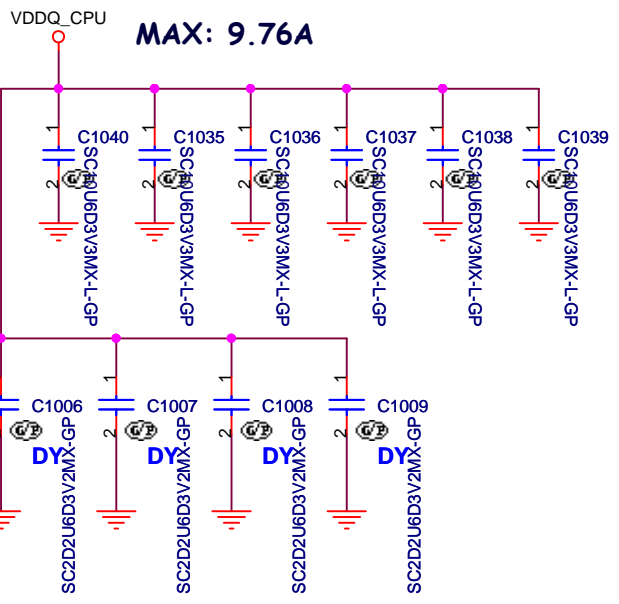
VDDQ_CPU
MAX: 9.76A

1
C1040
2
G/P
SC10U6D3V3MX-L-GP

1
C1035
2
G/P
SC10U6D3V3MX-L-GP

1
C1036
2
G/P
SC10U6D3V3MX-L-GP

1
C1037
2
G/P
SC10U6D3V3MX-L-GP

1
C1038
2
G/P
SC10U6D3V3MX-L-GP

1
C1039
2
G/P
SC10U6D3V3MX-L-GP

C1006
G/P
DY
SC2D2U6D3V2MX-GP

1
C1007
2
G/P
DY
SC2D2U6D3V2MX-GP

1
C1008
2
G/P
DY
SC2D2U6D3V2MX-GP

1
C1009
2
G/P
DY
SC2D2U6D3V2MX-GP